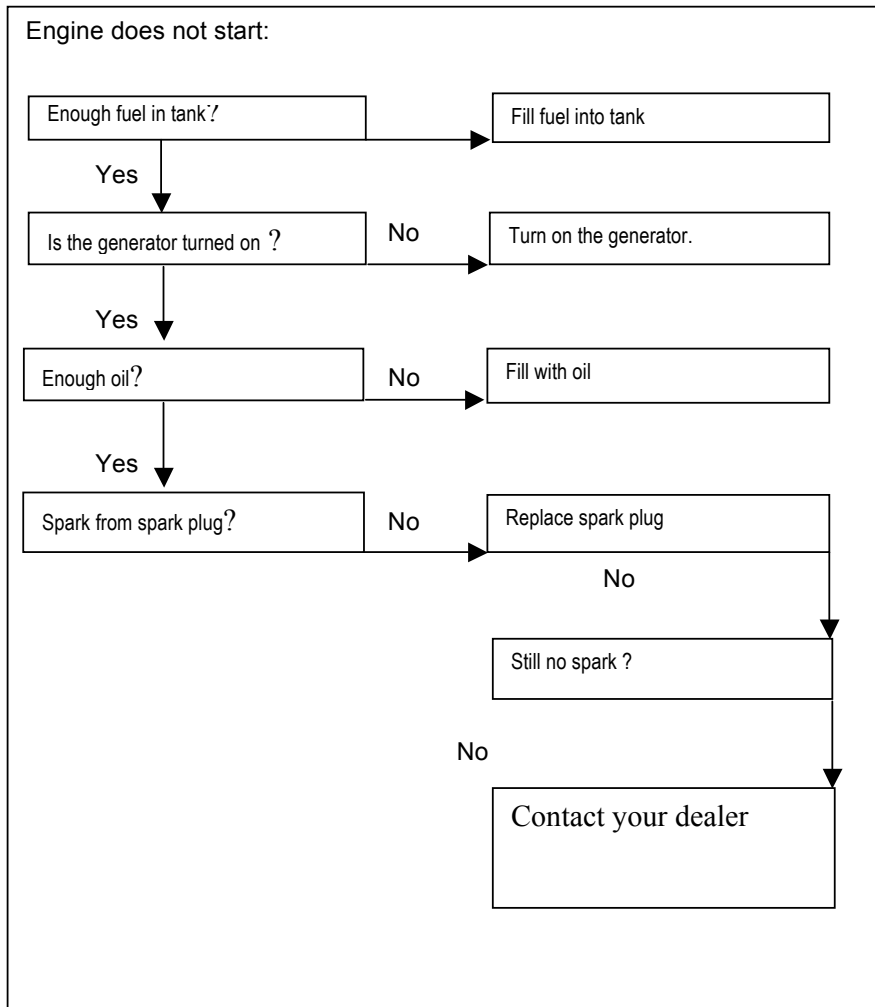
Engine does not start:

Enough fuel in tank?

Fill fuel into tank

Yes

Is the generator turned on ?

No

Turn on the generator.

Yes

Enough oil?

No

Fill with oil

Yes

Spark from spark plug?

No

Replace spark plug

No

Still no spark ?

No

Contact your dealer